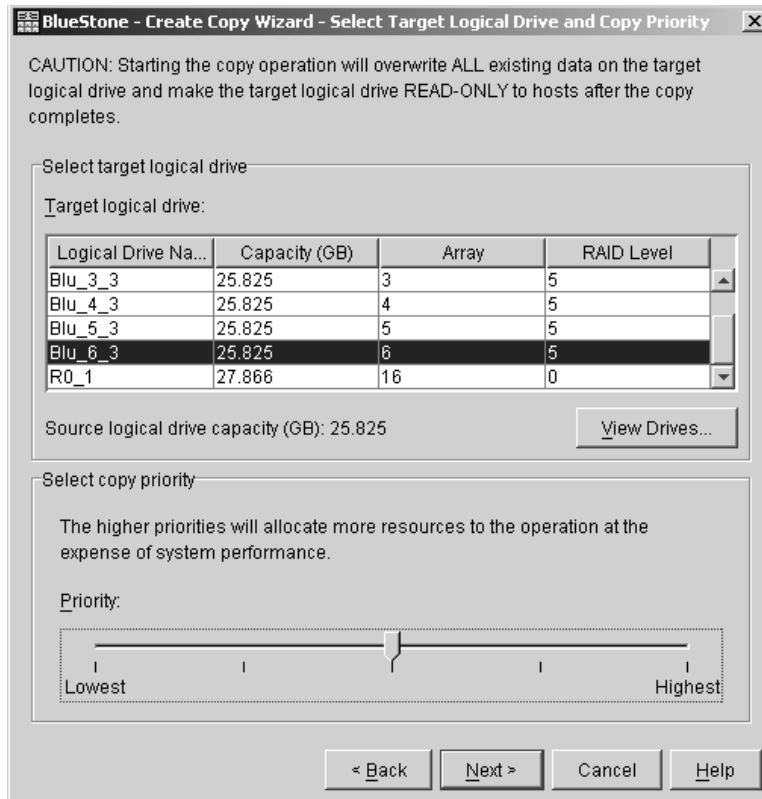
BlueStone - Create Copy Wizard - Select Target Logical Drive and Copy Priority

CAUTION: Starting the copy operation will overwrite ALL existing data on the target logical drive and make the target logical drive READ-ONLY to hosts after the copy completes.

Select target logical drive

Target logical drive:

| Logical Drive Na... | Capacity (GB) | Array | RAID Level |
|---|---|---|---|
| Blu_3_3 | 25.825 | 3 | 5 |
| Blu_4_3 | 25.825 | 4 | 5 |
| Blu_5_3 | 25.825 | 5 | 5 |
| Blu_6_3 | 25.825 | 6 | 5 |
| R0_1 | 27.866 | 16 | 0 |

Source logical drive capacity (GB): 25.825

View Drives...

Select copy priority

The higher priorities will allocate more resources to the operation at the expense of system performance.

Priority:

Lowest

Highest

< Back

Next >

Cancel

Help